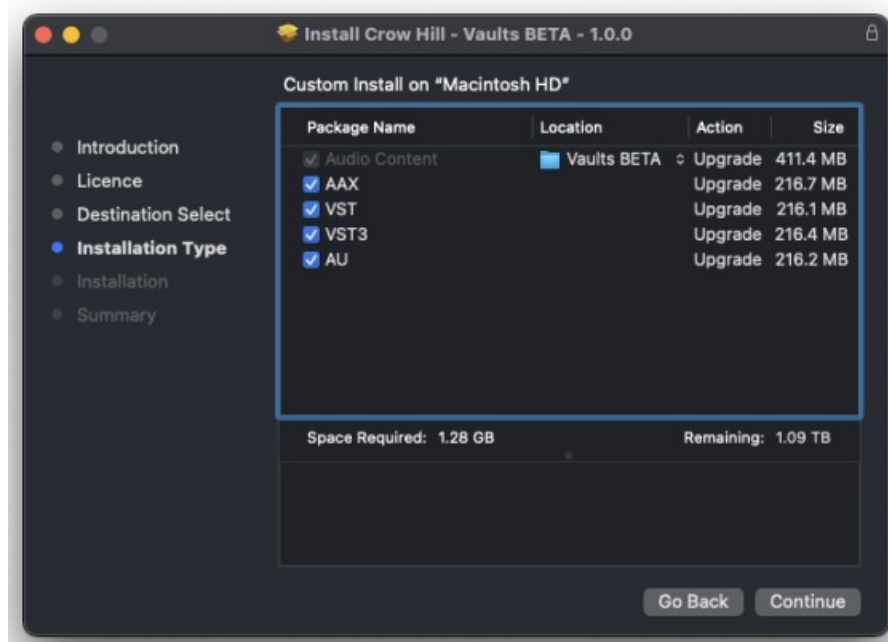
Install Crow Hill - Vaults BETA - 1.0.0

Introduction
Licence
Destination Select
Installation Type
Installation
Summary

Custom Install on "Macintosh HD"

| Package Name | Location | Action | Size |
|---|---|---|---|
| Audio Content | Vaults BETA | Upgrade | 411.4 MB |
| AAX | | Upgrade | 216.7 MB |
| VST | | Upgrade | 216.1 MB |
| VST3 | | Upgrade | 216.4 MB |
| AU | | Upgrade | 216.2 MB |

Space Required: 1.28 GB
Remaining: 1.09 TB

Go Back
Continue